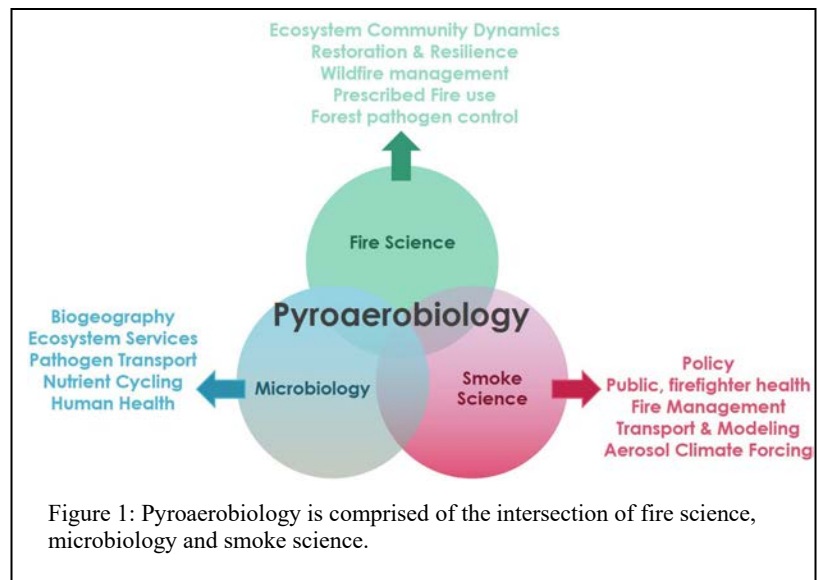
Ecosystem Community Dynamics
Restoration & Resilience
Wildfire management
Prescribed Fire use
Forest pathogen control

Fire Science

Pyroaerobiology

Biogeography
Ecosystem Services
Pathogen Transport
Nutrient Cycling
Human Health

Microbiology

Smoke Science

Policy
Public, firefighter health
Fire Management
Transport & Modeling
Aerosol Climate Forcing

Figure 1: Pyroaerobiology is comprised of the intersection of fire science, microbiology and smoke science.